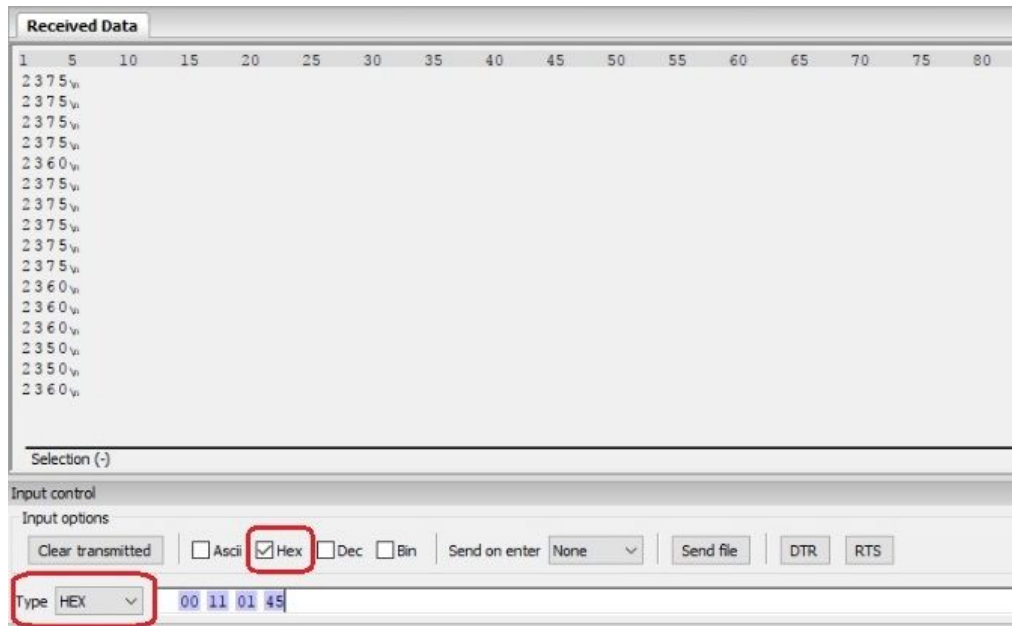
Received Data

1 5 10 15 20 25 30 35 40 45 50 55 60 65 70 75 80

2375
2375
2375
2375
2360
2375
2375
2375
2375
2375
2360
2360
2360
2350
2350
2360

Selection (-)

Input control

Input options

Clear transmitted

Ascii

Hex

Dec

Bin

Send on enter None

Send file

DTR

RTS

Type HEX

00 11 01 45